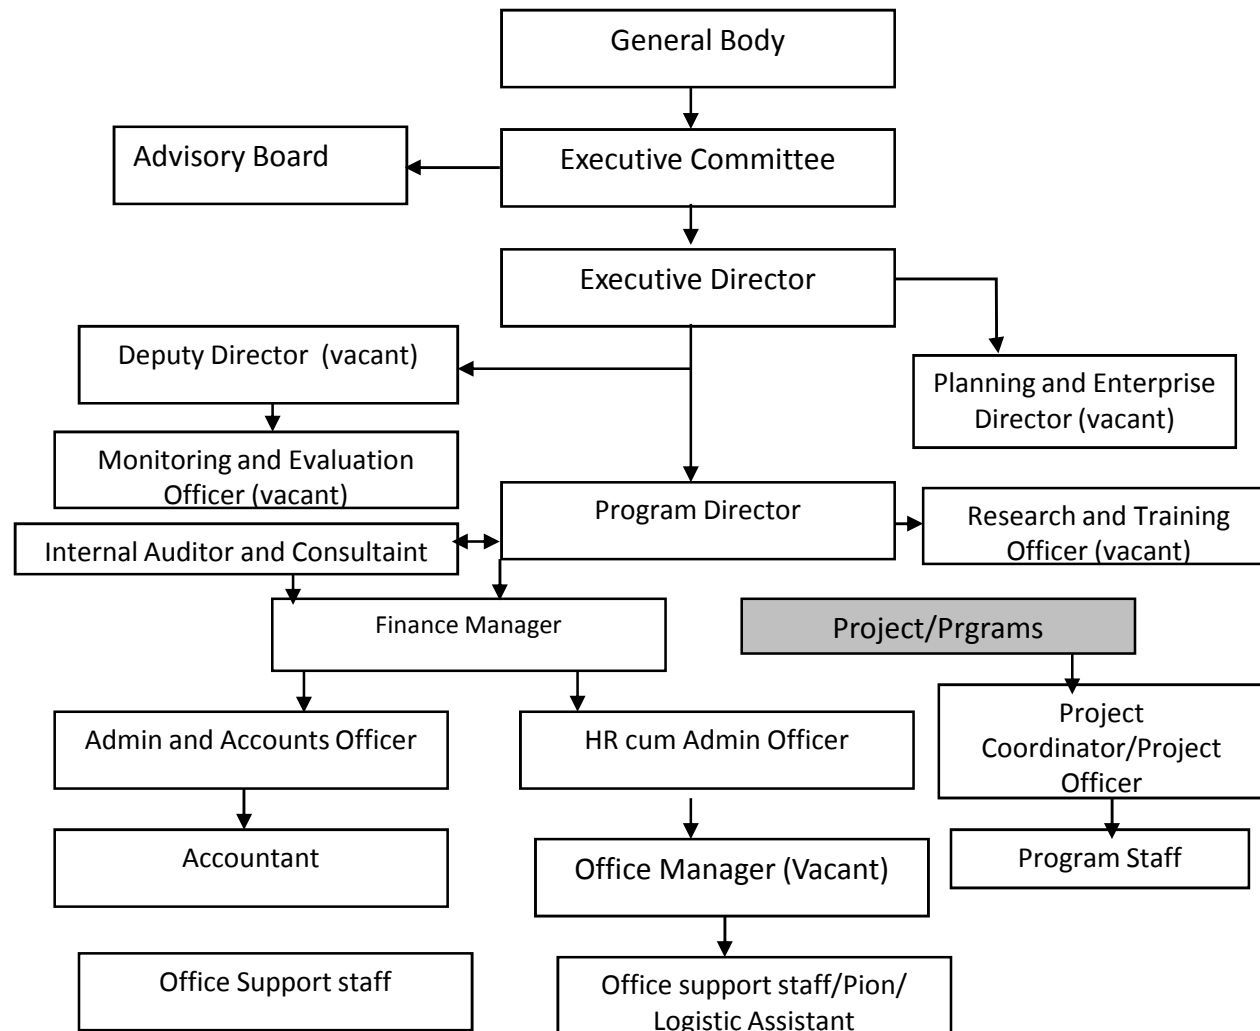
General Body

Advisory Board

Executive Committee

Executive Director

Deputy Director (vacant)

Planning and Enterprise Director (vacant)

Monitoring and Evaluation Officer (vacant)

Program Director

Research and Training Officer (vacant)

Internal Auditor and Consultaint

Finance Manager

Project/Prgrams

Admin and Accounts Officer

HR cum Admin Officer

Project Coordinator/Project Officer

Accountant

Office Manager (Vacant)

Program Staff

Office Support staff

Office support staff/Pion/ Logistic Assistant